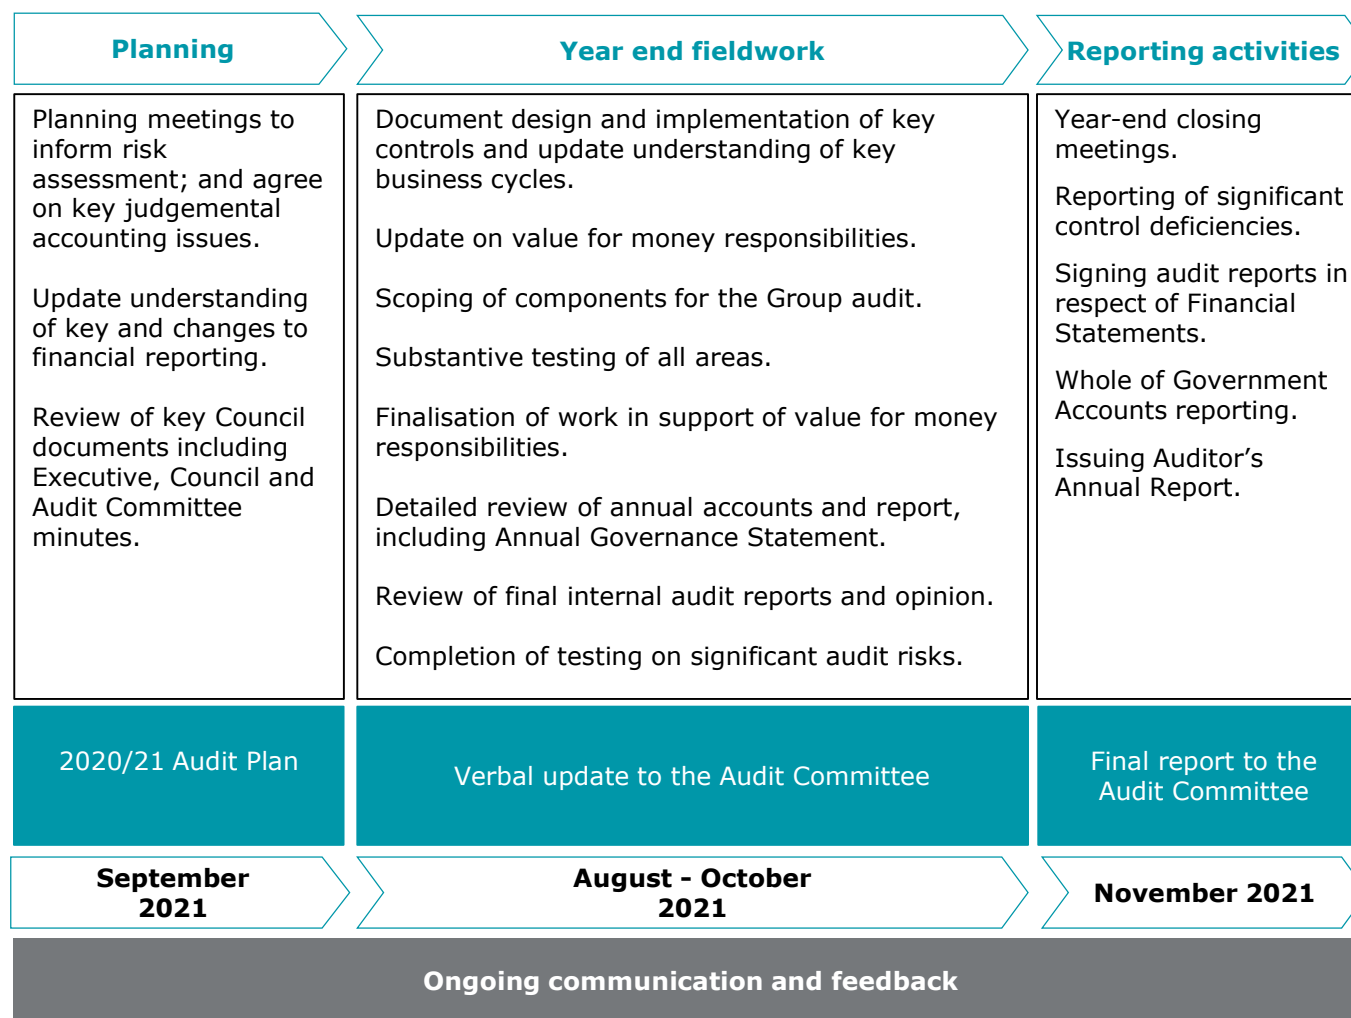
Planning

Year end fieldwork

Reporting activities

Planning meetings to inform risk assessment; and agree on key judgemental accounting issues.

Update understanding of key and changes to financial reporting.

Review of key Council documents including Executive, Council and Audit Committee minutes.

Document design and implementation of key controls and update understanding of key business cycles.

Update on value for money responsibilities.

Scoping of components for the Group audit.

Substantive testing of all areas.

Finalisation of work in support of value for money responsibilities.

Detailed review of annual accounts and report, including Annual Governance Statement.

Review of final internal audit reports and opinion.

Completion of testing on significant audit risks.

Year-end closing meetings.

Reporting of significant control deficiencies.

Signing audit reports in respect of Financial Statements.

Whole of Government Accounts reporting.

Issuing Auditor’s Annual Report.

2020/21 Audit Plan

Verbal update to the Audit Committee

Final report to the Audit Committee

September 2021

August - October 2021

November 2021

Ongoing communication and feedback